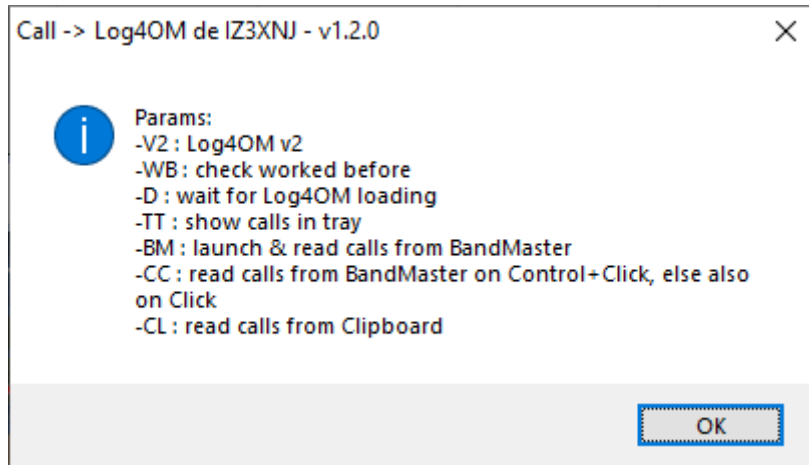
Call -> Log4OM de IZ3XNJ - v1.2.0

×

Params:
-V2 : Log4OM v2
-WB : check worked before
-D : wait for Log4OM loading
-TT : show calls in tray
-BM : launch & read calls from BandMaster
-CC : read calls from BandMaster on Control+Click, else also on Click
-CL : read calls from Clipboard

OK